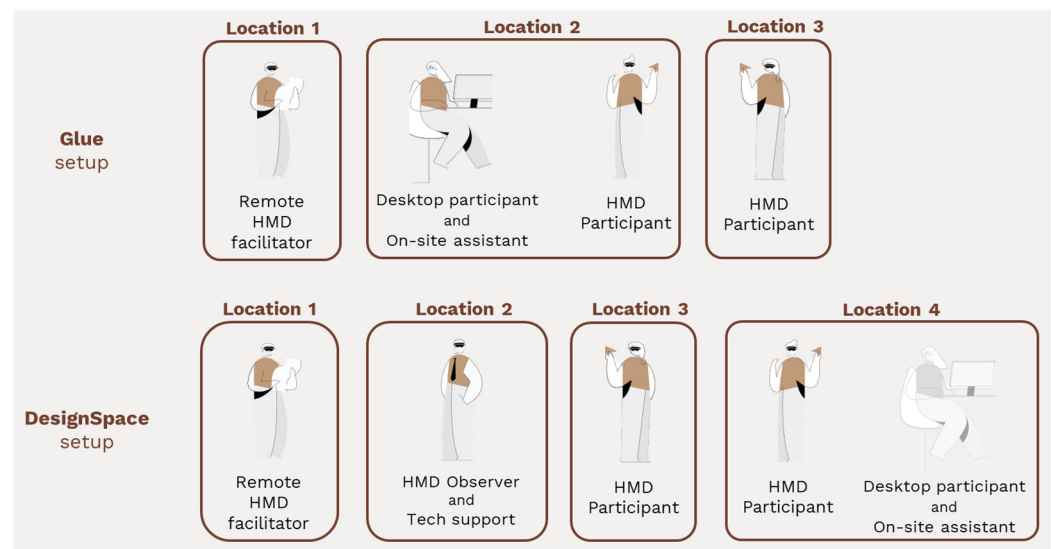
Location 1

Location 2

Location 3

Glue setup

Remote HMD facilitator

Desktop participant and On-site assistant

HMD Participant

HMD Participant

Location 1

Location 2

Location 3

Location 4

DesignSpace setup

Remote HMD facilitator

HMD Observer and Tech support

HMD Participant

HMD Participant

Desktop participant and On-site assistant